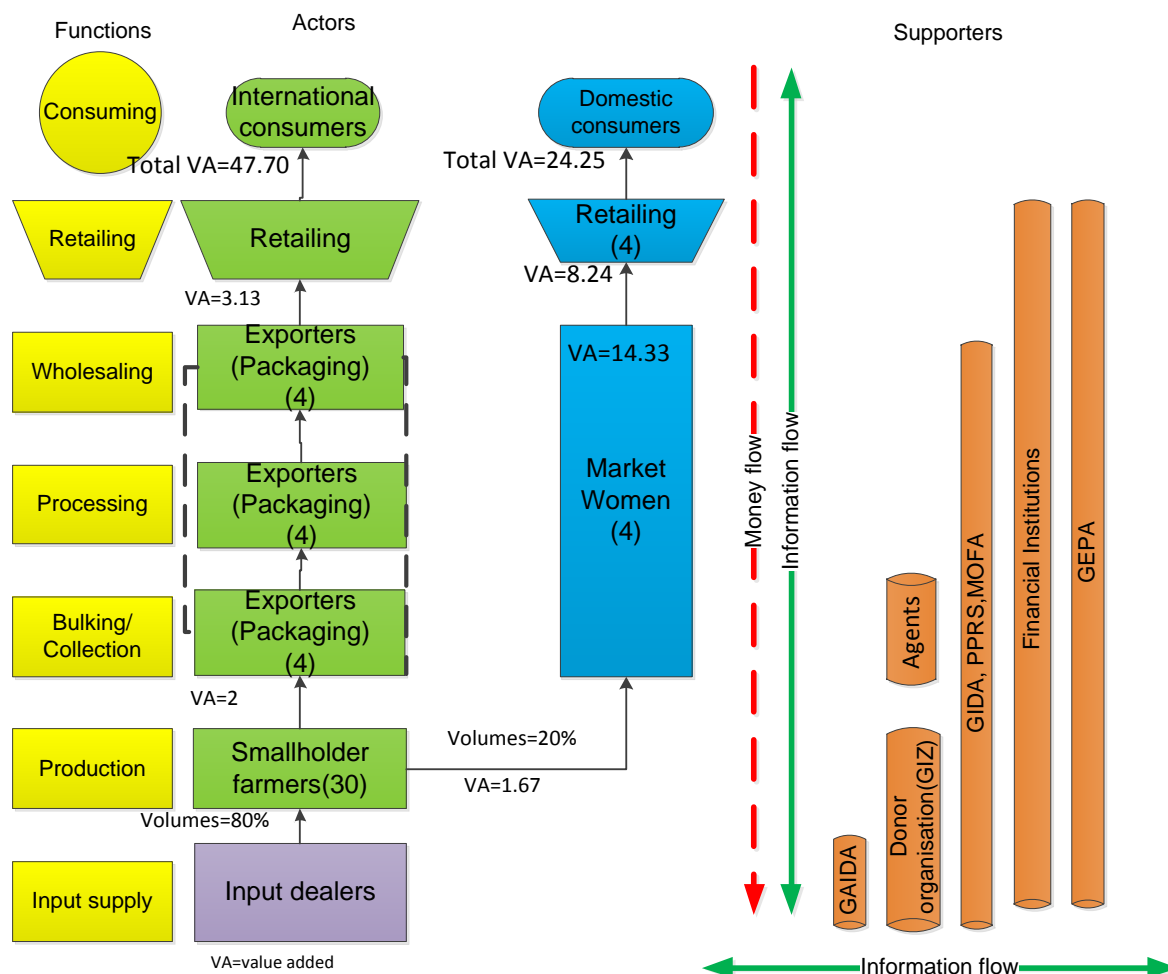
Functions

Actors

Supporters

Consuming

International consumers

Domestic consumers

Total VA=47.70

Total VA=24.25

Retailing

Retailing

Retailing (4)

VA=8.24

VA=3.13

Wholesaling

Exporters (Packaging) (4)

VA=14.33

Processing

Exporters (Packaging) (4)

Market Women (4)

Bulking/ Collection

Exporters (Packaging) (4)

VA=2

Production

Smallholder farmers(30)

Volumes=20%

VA=1.67

Volumes=80%

Input supply

Input dealers

VA=value added

Money flow

Information flow

GAIDA

Donor organisation(GIZ)

Agents

GIDA, PPRS,MOFA

Financial Institutions

GEPA

Information flow